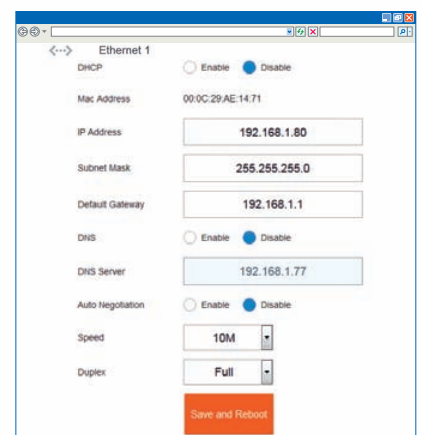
<···> Ethernet 1

DHCP Enable Disable

Mac Address 00:0C:29:AE:14:71

IP Address 192.168.1.80

Subnet Mask 255.255.255.0

Default Gateway 192.168.1.1

DNS Enable Disable

DNS Server 192.168.1.77

Auto Negotiation Enable Disable

Speed 10M

Duplex Full

Save and Reboot